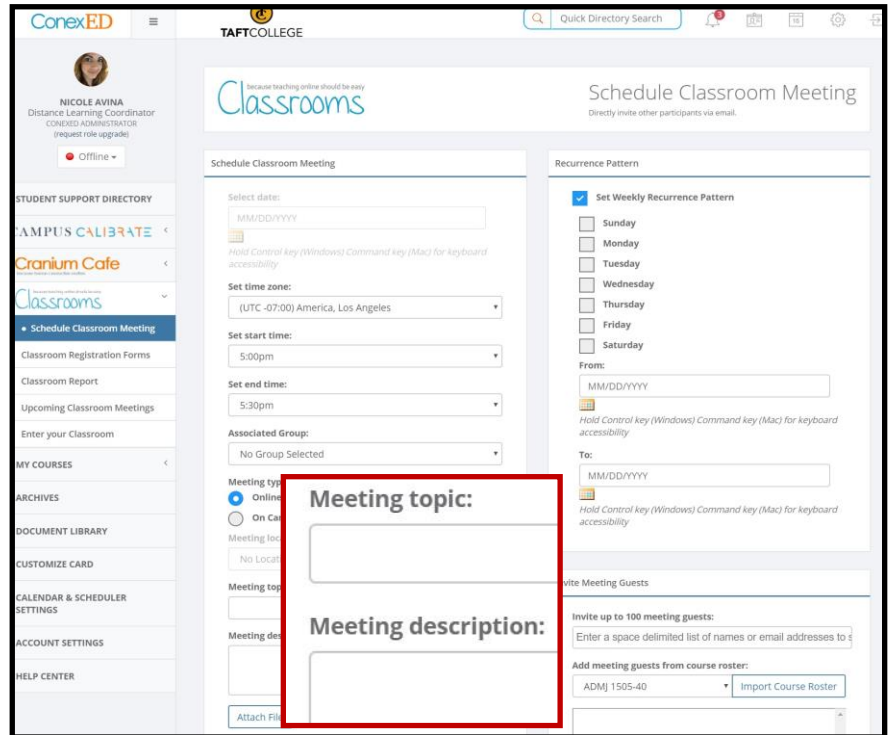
ConexED ≡ TAFTCOLLEGE Quick Directory Search 3

NICOLE AVINA
Distance Learning Coordinator
CONEXED ADMINISTRATOR
(request role upgrade)

Offline ▾

STUDENT SUPPORT DIRECTORY
CAMPUS CALIBRATE
Cranium Cafe
Classrooms
• Schedule Classroom Meeting
Classroom Registration Forms
Classroom Report
Upcoming Classroom Meetings
Enter your Classroom
MY COURSES
ARCHIVES
DOCUMENT LIBRARY
CUSTOMIZE CARD
CALENDAR & SCHEDULER SETTINGS
ACCOUNT SETTINGS
HELP CENTER

because teaching online should be easy
Classrooms

Schedule Classroom Meeting
Directly invite other participants via email.

Schedule Classroom Meeting

Select date:
MM/DD/YYYY
Hold Control key (Windows) Command key (Mac) for keyboard accessibility

Set time zone:
(UTC -07:00) America, Los Angeles

Set start time:
5:00pm

Set end time:
5:30pm

Associated Group:
No Group Selected

Meeting typ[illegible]
Onlin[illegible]
On Ca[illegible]
Meeting loc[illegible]
No Locat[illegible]
Meeting top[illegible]
Meeting des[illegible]
Attach Fil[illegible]

Meeting topic:

Meeting description:

Recurrence Pattern

Set Weekly Recurrence Pattern
Sunday
Monday
Tuesday
Wednesday
Thursday
Friday
Saturday
From:
MM/DD/YYYY
Hold Control key (Windows) Command key (Mac) for keyboard accessibility
To:
MM/DD/YYYY
Hold Control key (Windows) Command key (Mac) for keyboard accessibility

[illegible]vite Meeting Guests

Invite up to 100 meeting guests:
Enter a space delimited list of names or email addresses to s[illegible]

Add meeting guests from course roster:
ADMJ 1505-40
Import Course Roster